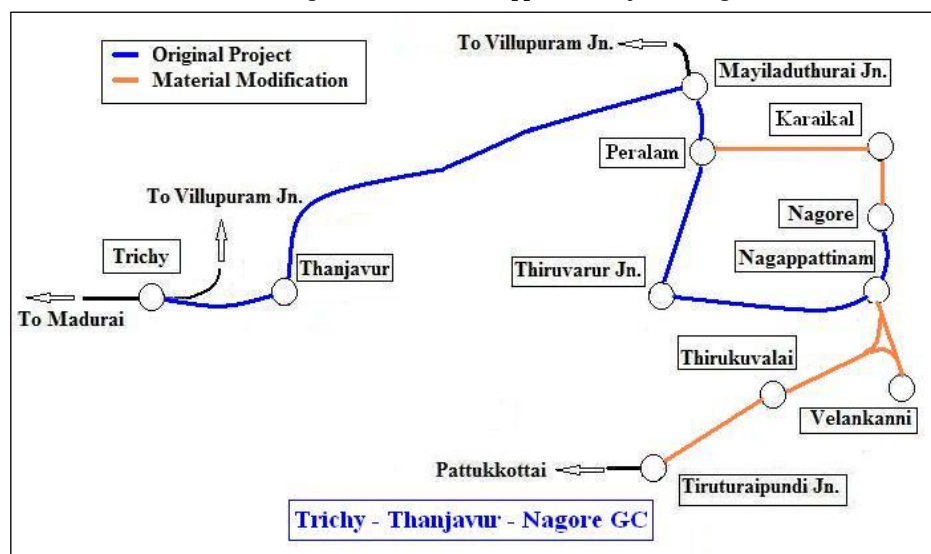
Original Project
Material Modification

To Villupuram Jn.
Mayiladuthurai Jn.
Karaikal
Peralam
To Villupuram Jn.
Nagore
Nagappattinam
Trichy
Thanjavur
Thiruvarur Jn.
To Madurai
Thirukuvalai
Velankanni
Pattukkottai
Tiruturaipundi Jn.

Trichy - Thanjavur - Nagore GC